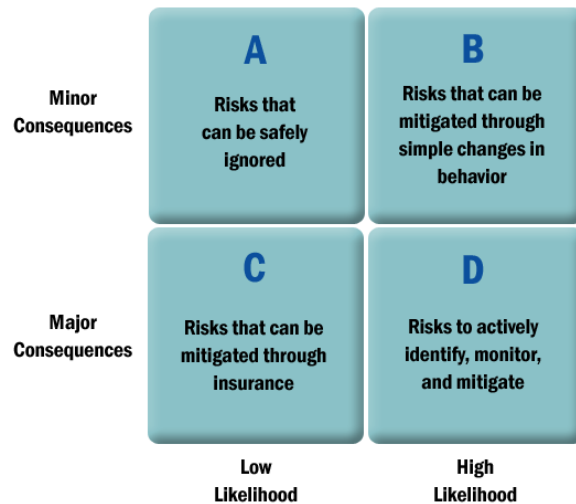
Minor Consequences

A

Risks that can be safely ignored

B

Risks that can be mitigated through simple changes in behavior

Major Consequences

C

Risks that can be mitigated through insurance

D

Risks to actively identify, monitor, and mitigate

Low Likelihood

High Likelihood